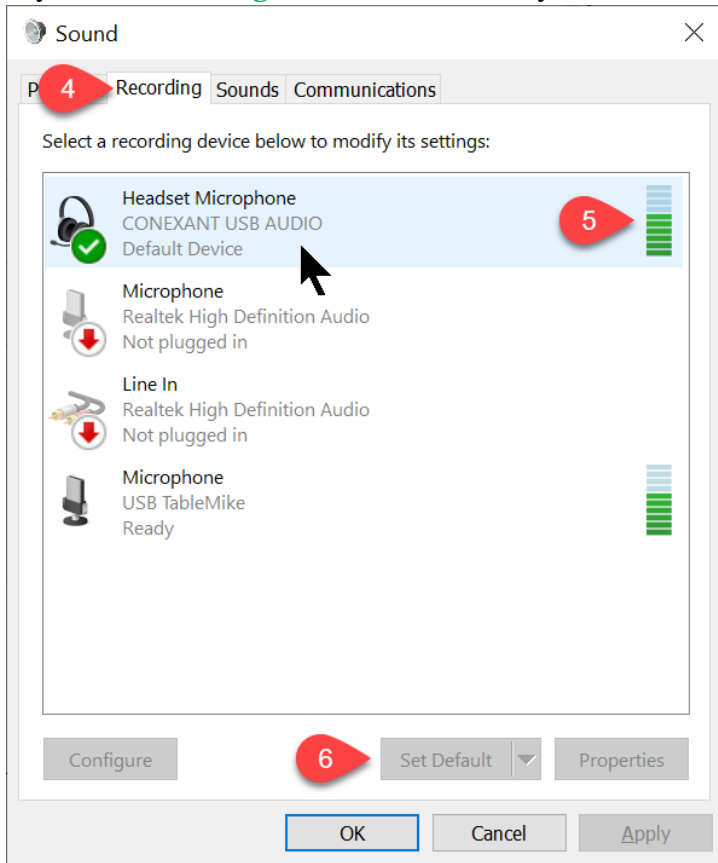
Sound

P 4 Recording Sounds Communications

Select a recording device below to modify its settings:

Headset Microphone
CONEXANT USB AUDIO
Default Device

5

Microphone
Realtek High Definition Audio
Not plugged in

Line In
Realtek High Definition Audio
Not plugged in

Microphone
USB TableMike
Ready

Configure

6

Set Default

Properties

OK

Cancel

Apply